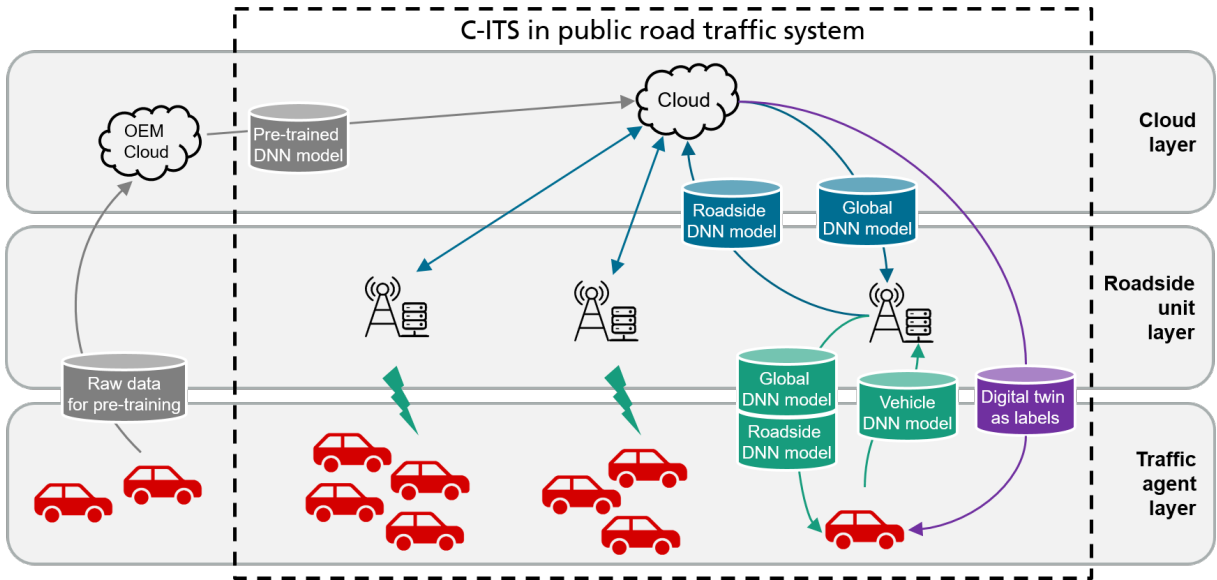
C-ITS in public road traffic system

Cloud layer

OEM Cloud

Pre-trained DNN model

Cloud

Roadside DNN model

Global DNN model

Roadside unit layer

Raw data for pre-training

Global DNN model

Roadside DNN model

Vehicle DNN model

Digital twin as labels

Traffic agent layer